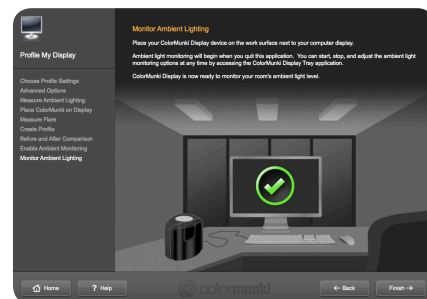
Profile My Display

Choose Profile Settings
Advanced Options
Measure Ambient Lighting
Place ColorMunki on Display
Measure Flare
Create Profile
Before and After Comparison
Enable Ambient Monitoring
Monitor Ambient Lighting

Monitor Ambient Lighting

Place your ColorMunki Display device on the work surface next to your computer display.

Ambient light monitoring will begin when you quit this application. You can start, stop, and adjust the ambient light monitoring options at any time by accessing the ColorMunki Display Tray application.

ColorMunki Display is now ready to monitor your room's ambient light level.

Home
? Help
colormunki
← Back
Finish →